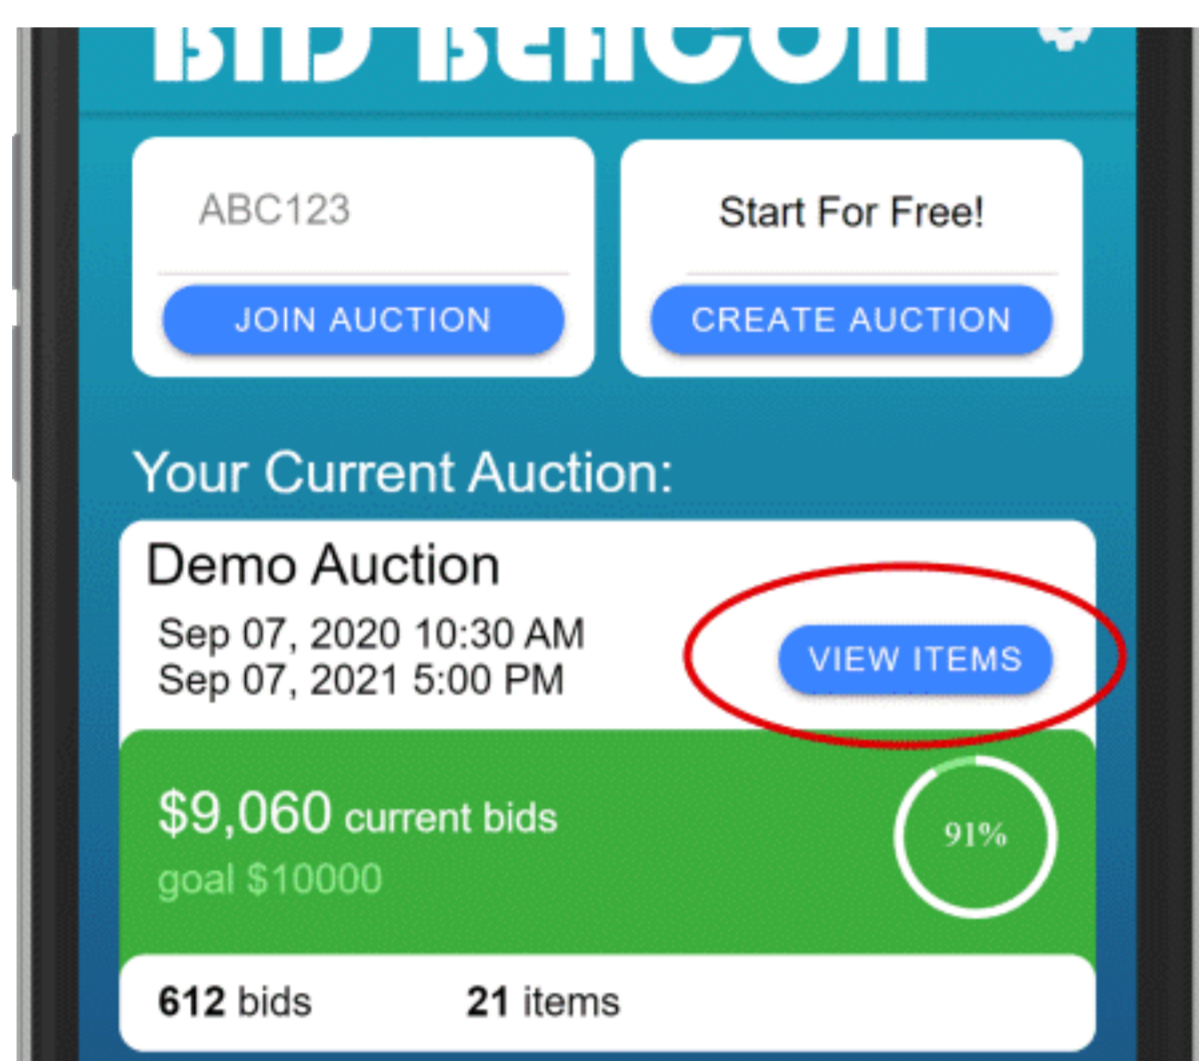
BID BEACON

ABC123

JOIN AUCTION

Start For Free!

CREATE AUCTION

Your Current Auction:

Demo Auction

Sep 07, 2020 10:30 AM
Sep 07, 2021 5:00 PM

VIEW ITEMS

$9,060 current bids
goal $10000

91%

612 bids 21 items